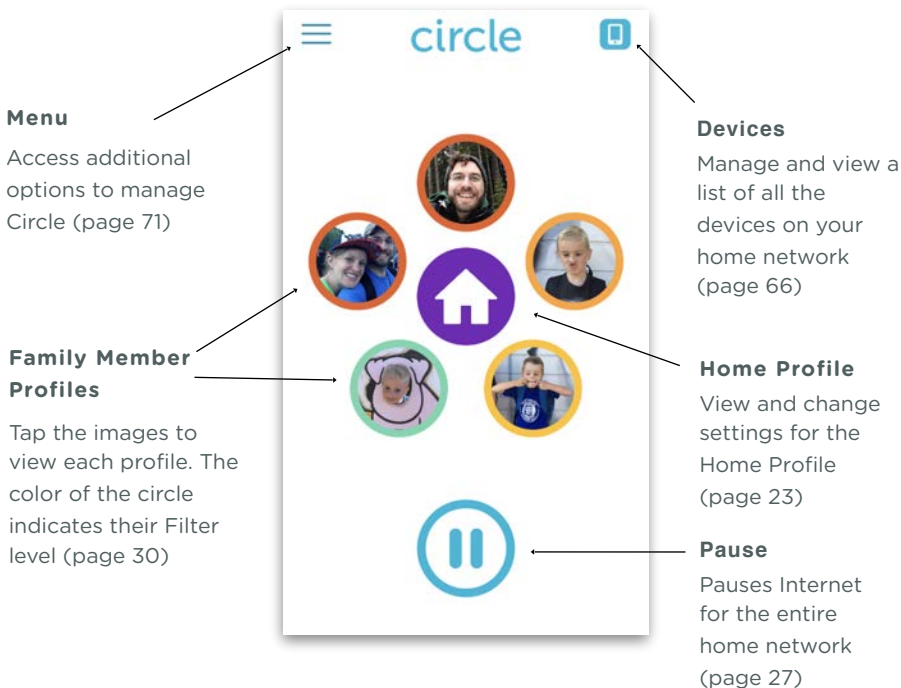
circle

Menu

Access additional options to manage Circle (page 71)

Devices

Manage and view a list of all the devices on your home network (page 66)

Family Member Profiles

Tap the images to view each profile. The color of the circle indicates their Filter level (page 30)

Home Profile

View and change settings for the Home Profile (page 23)

Pause

Pauses Internet for the entire home network (page 27)